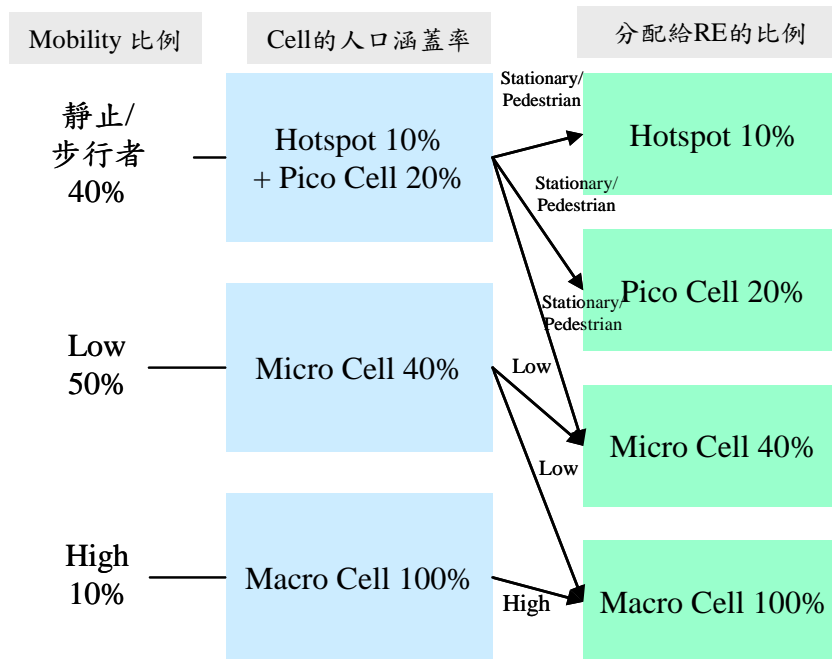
Mobility 比例

Cell的人口涵蓋率

分配給RE的比例

靜止/步行者 40%

Hotspot 10% + Pico Cell 20%

Stationary/Pedestrian

Hotspot 10%

Stationary/Pedestrian

Stationary/Pedestrian

Pico Cell 20%

Low 50%

Micro Cell 40%

Low

Micro Cell 40%

Low

High 10%

Macro Cell 100%

High

Macro Cell 100%